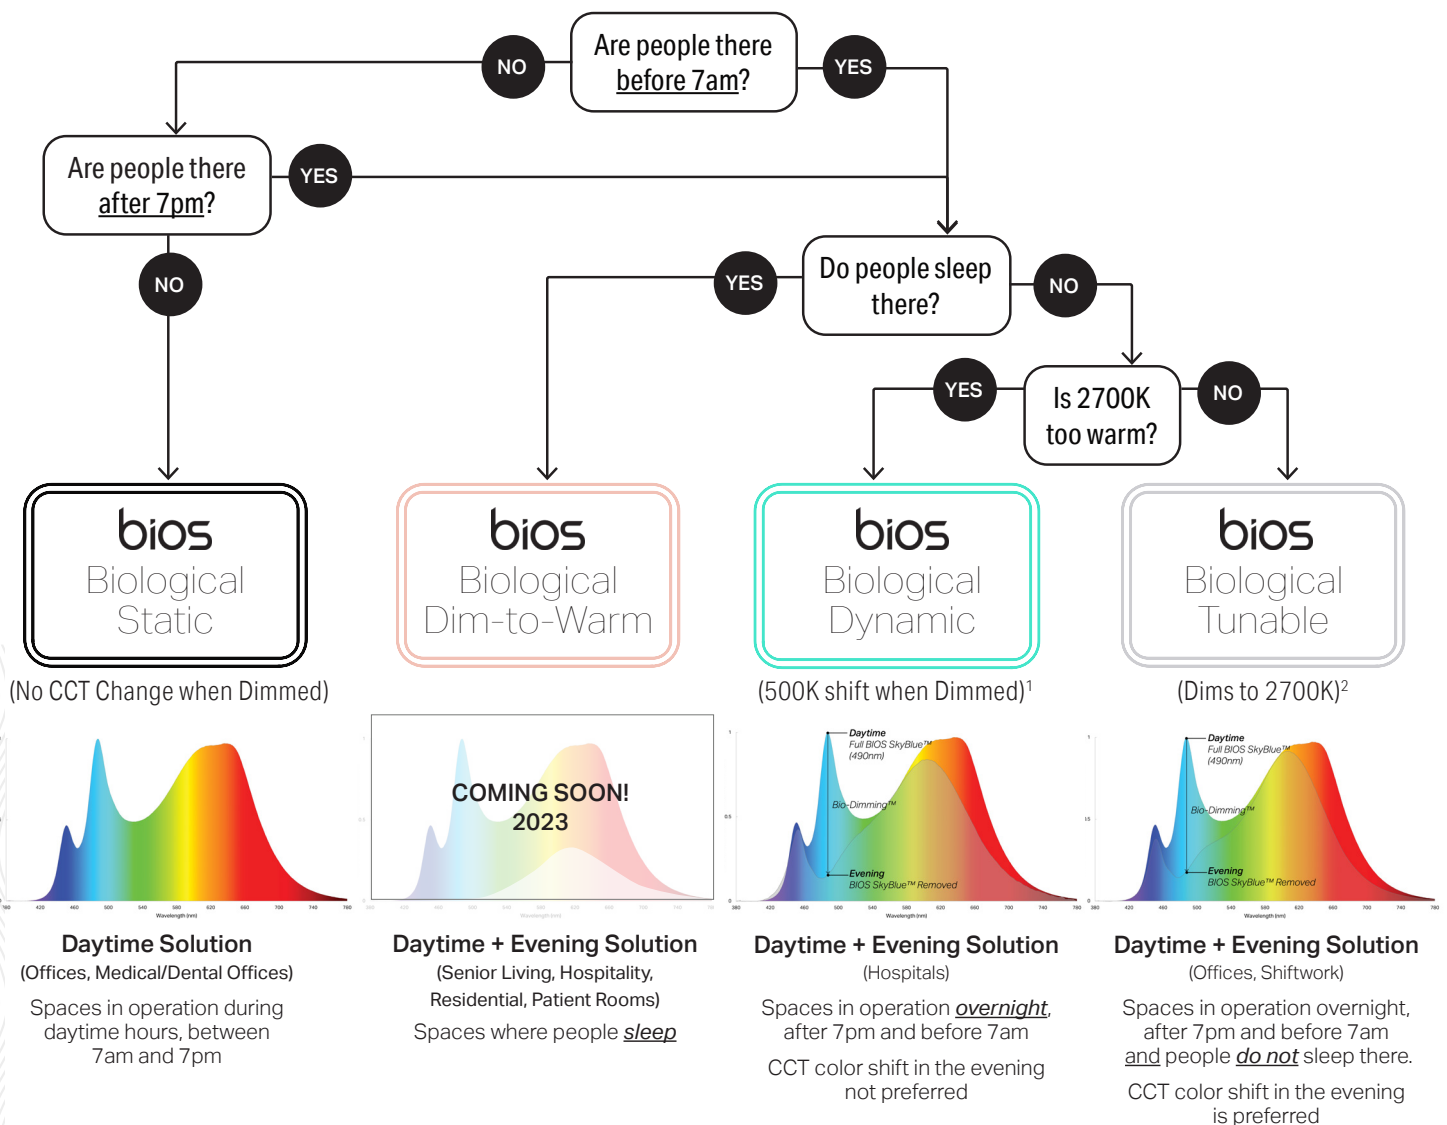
Are people there before 7am?

NO

YES

Are people there after 7pm?

YES

NO

Do people sleep there?

YES

NO

Is 2700K too warm?

YES

NO

bios
Biological
Static

(No CCT Change when Dimmed)

bios
Biological
Dim-to-Warm

bios
Biological
Dynamic

(500K shift when Dimmed)$^1$

bios
Biological
Tunable

(Dims to 2700K)$^2$

COMING SOON!
2023

Daytime
Full BIOS SkyBlue™
(490nm)

Bio-Dimming™

Evening
BIOS SkyBlue™ Removed

Daytime
Full BIOS SkyBlue™
(490nm)

Bio-Dimming™

Evening
BIOS SkyBlue™ Removed

Daytime Solution
(Offices, Medical/Dental Offices)

Spaces in operation during daytime hours, between 7am and 7pm

Daytime + Evening Solution
(Senior Living, Hospitality, Residential, Patient Rooms)

Spaces where people sleep

Daytime + Evening Solution
(Hospitals)

Spaces in operation overnight, after 7pm and before 7am

CCT color shift in the evening not preferred

Daytime + Evening Solution
(Offices, Shiftwork)

Spaces in operation overnight, after 7pm and before 7am and people do not sleep there.

CCT color shift in the evening is preferred